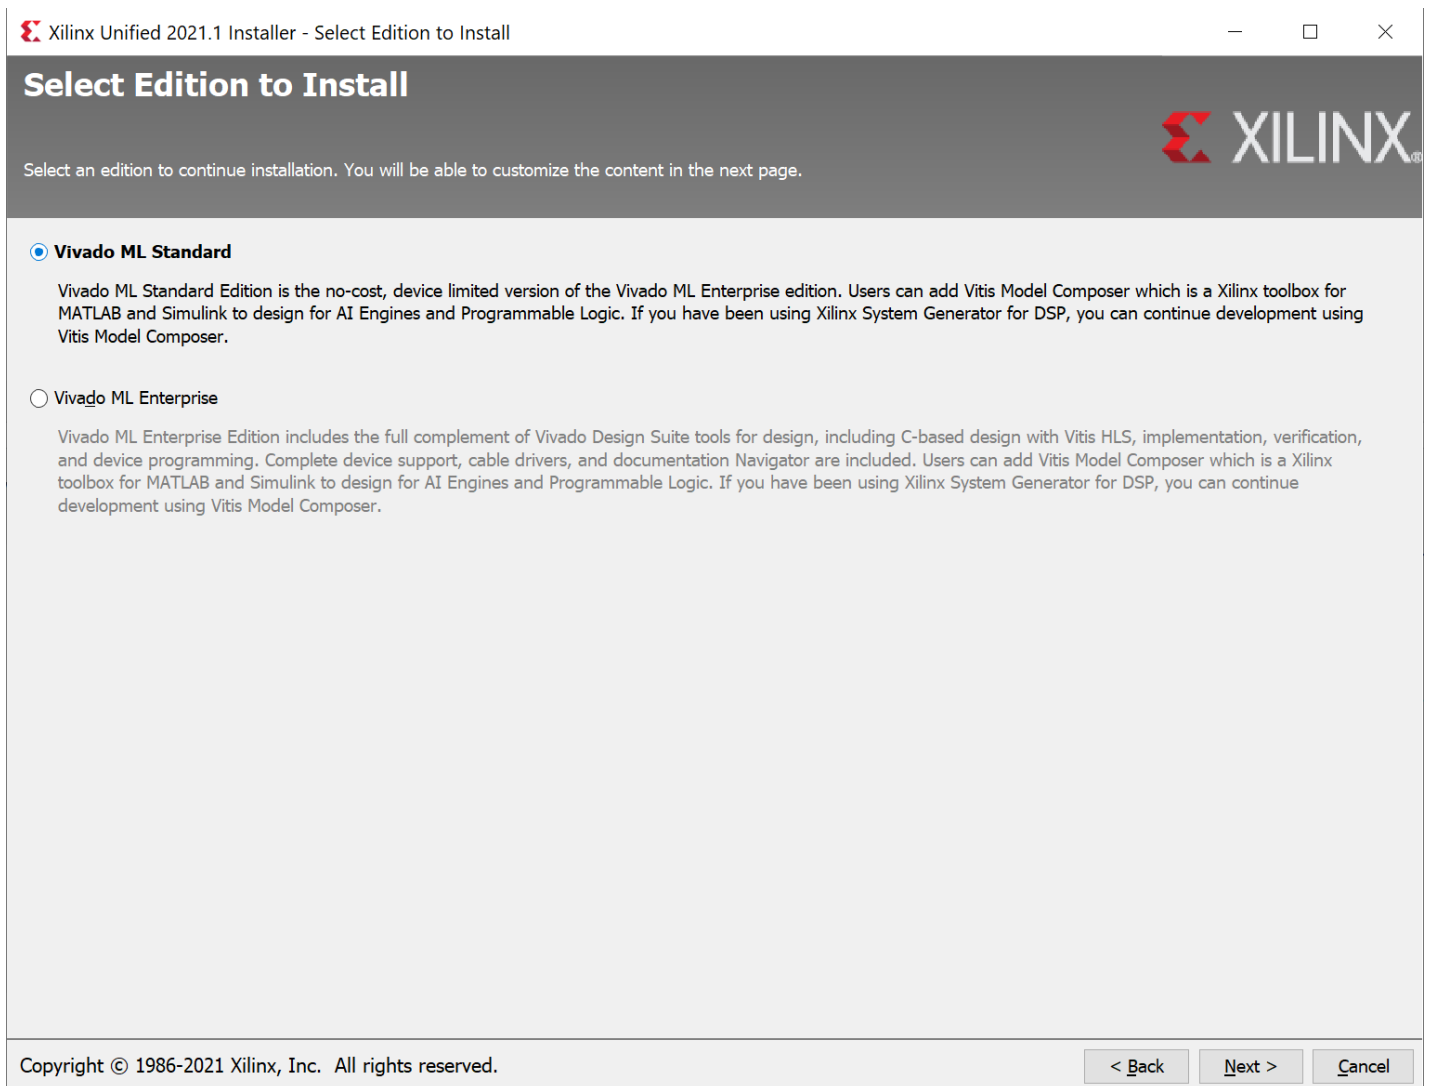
Xilinx Unified 2021.1 Installer - Select Edition to Install

Select Edition to Install

XILINX

Select an edition to continue installation. You will be able to customize the content in the next page.

Vivado ML Standard

Vivado ML Standard Edition is the no-cost, device limited version of the Vivado ML Enterprise edition. Users can add Vitis Model Composer which is a Xilinx toolbox for MATLAB and Simulink to design for AI Engines and Programmable Logic. If you have been using Xilinx System Generator for DSP, you can continue development using Vitis Model Composer.

Vivado ML Enterprise

Vivado ML Enterprise Edition includes the full complement of Vivado Design Suite tools for design, including C-based design with Vitis HLS, implementation, verification, and device programming. Complete device support, cable drivers, and documentation Navigator are included. Users can add Vitis Model Composer which is a Xilinx toolbox for MATLAB and Simulink to design for AI Engines and Programmable Logic. If you have been using Xilinx System Generator for DSP, you can continue development using Vitis Model Composer.

Copyright © 1986-2021 Xilinx, Inc. All rights reserved.

< Back

Next >

Cancel